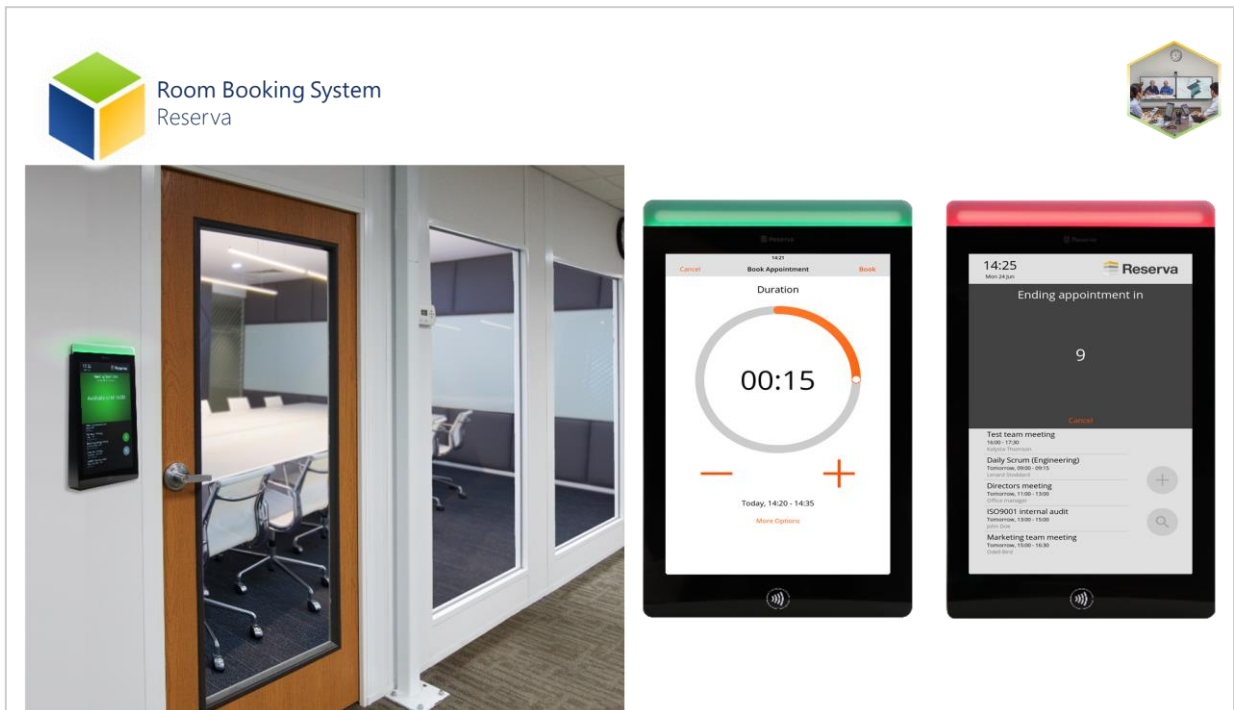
Room Booking System
Reserva

Reserva
14:21
Cancel
Book Appointment
Book
Duration
00:15
−
+
Today, 14:20 - 14:35
More Options

Reserva
14:25
Mon 24 Jun
Reserva
Ending appointment in
9
Cancel
Test team meeting
16:00 - 17:30
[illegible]
Daily Scrum (Engineering)
Tomorrow, 09:00 - 09:15
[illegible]
Directors meeting
Tomorrow, 11:00 - 13:00
Office manager
ISO9001 internal audit
Tomorrow, 13:00 - 15:00
John Doe
Marketing team meeting
Tomorrow, 15:00 - 16:30
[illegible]